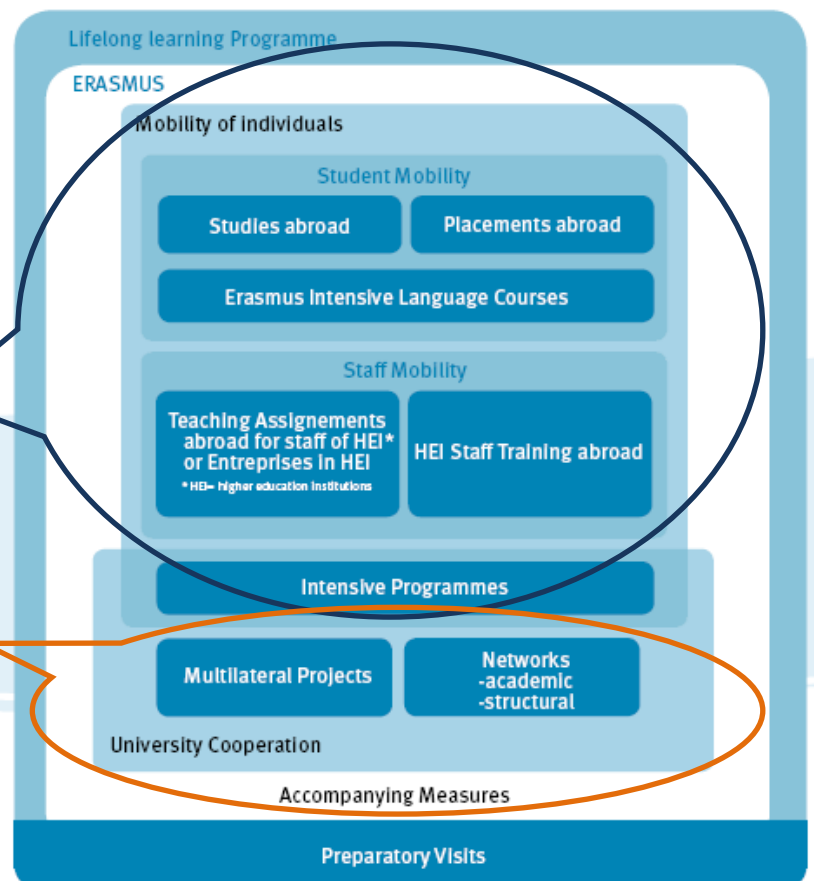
Lifelong learning Programme

ERASMUS

Mobility of individuals

Student Mobility

Studies abroad

Placements abroad

Erasmus Intensive Language Courses

Staff Mobility

Teaching Assignements abroad for staff of HEI* or Entreprises in HEI

* HEI= higher education institutions

HEI Staff Training abroad

Intensive Programmes

Multilateral Projects

Networks -academic -structural

University Cooperation

Accompanying Measures

Preparatory Visits